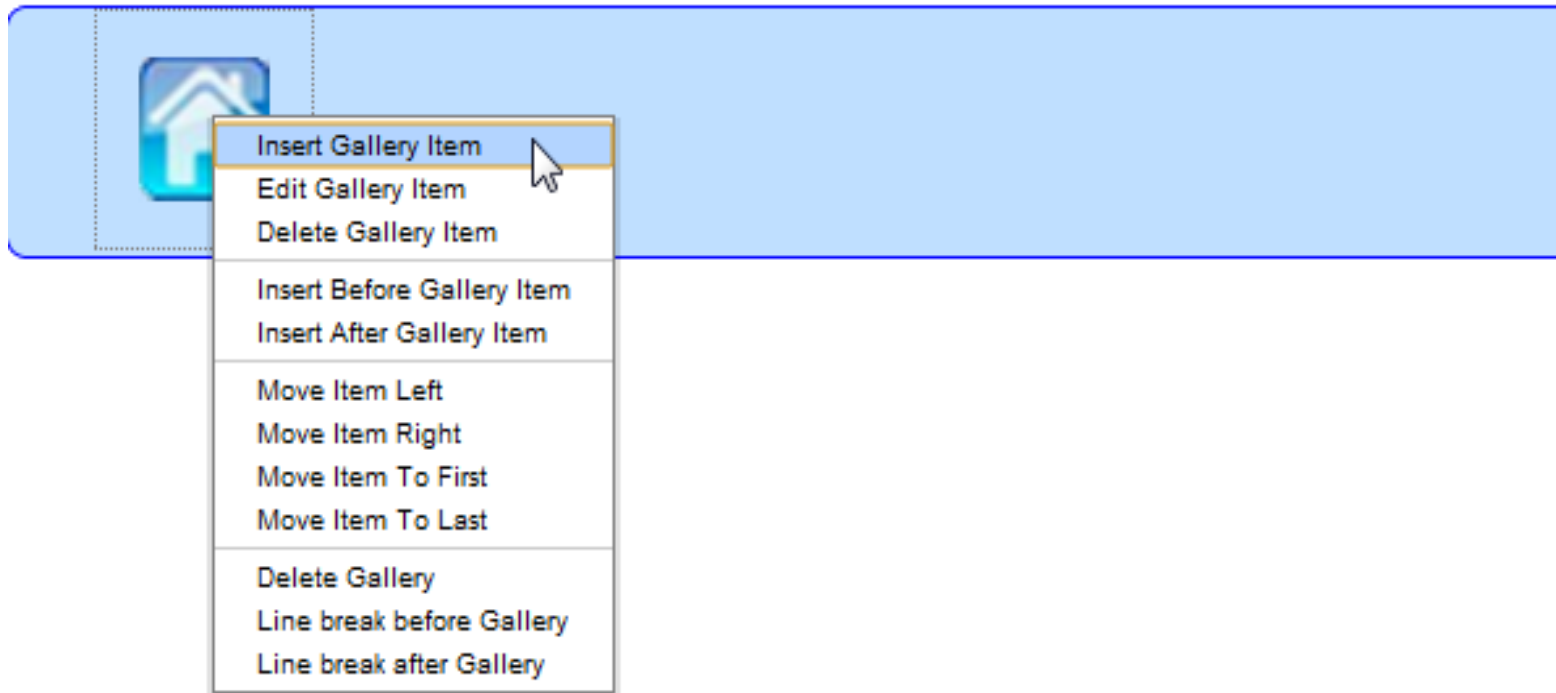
Insert Gallery Item
Edit Gallery Item
Delete Gallery Item

Insert Before Gallery Item
Insert After Gallery Item

Move Item Left
Move Item Right
Move Item To First
Move Item To Last

Delete Gallery
Line break before Gallery
Line break after Gallery